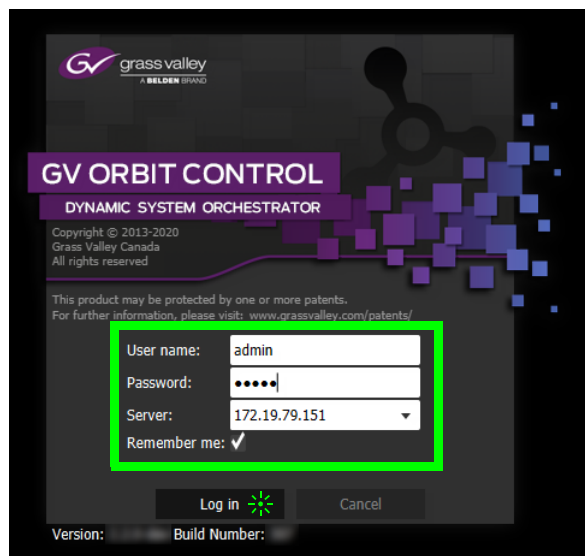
GV grass valley
A BELDEN BRAND

GV ORBIT CONTROL
DYNAMIC SYSTEM ORCHESTRATOR

Copyright © 2013-2020
Grass Valley Canada
All rights reserved

This product may be protected by one or more patents.
For further information, please visit: www.grassvalley.com/patents/

User name: admin
Password: ●●●●●
Server: 172.19.79.151
Remember me: ✓

Log in
Cancel

Version: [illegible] Build Number: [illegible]